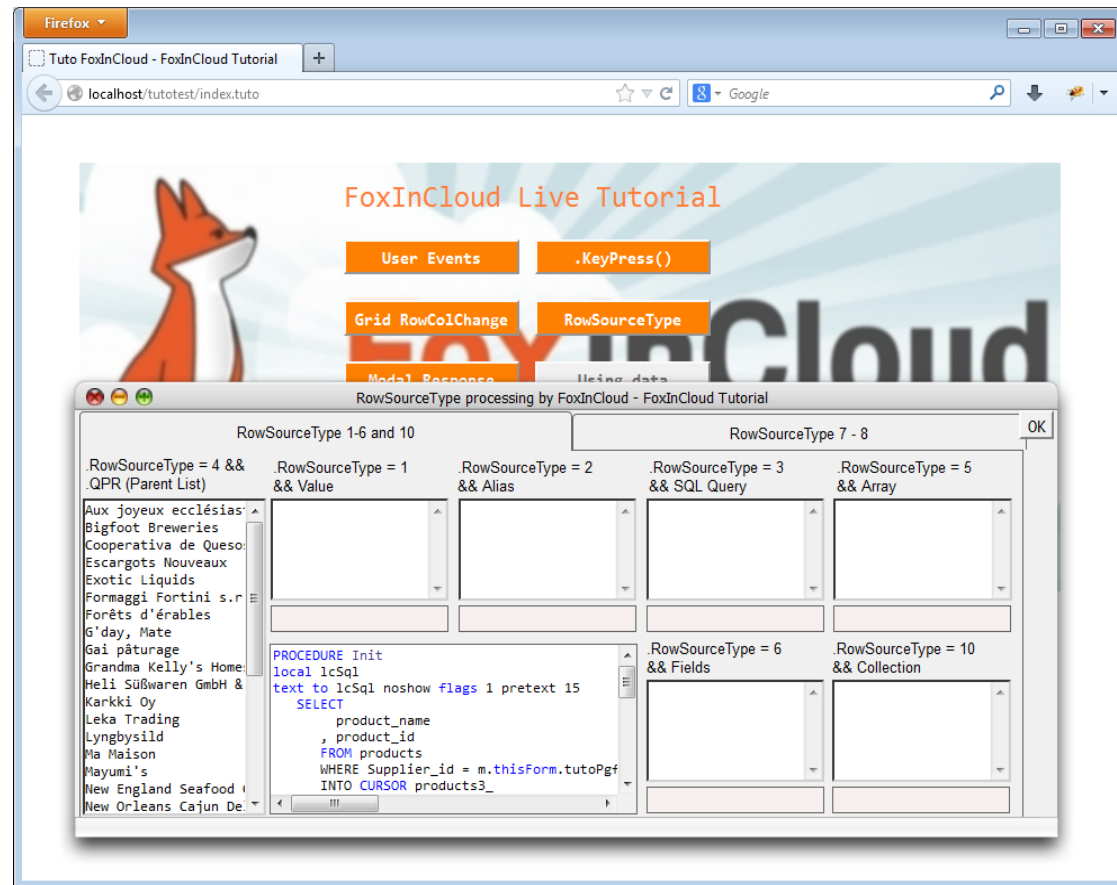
Firefox

Tuto FoxInCloud - FoxInCloud Tutorial

localhost/tutotest/index.tuto

Google

FoxInCloud Live Tutorial

User Events

.KeyPress()

Grid RowColChange

RowSourceType

Modal Response

Using data

RowSourceType processing by FoxInCloud - FoxInCloud Tutorial

RowSourceType 1-6 and 10

RowSourceType 7 - 8

OK

.RowSourceType = 4 && .QPR (Parent List)

.RowSourceType = 1 && Value

.RowSourceType = 2 && Alias

.RowSourceType = 3 && SQL Query

.RowSourceType = 5 && Array

Aux joyeux ecclésias
Bigfoot Breweries
Cooperativa de Queso
Escargots Nouveaux
Exotic Liquids
Formaggi Fortini s.r
Forêts d'érables
G'day, Mate
Gai pâturage
Grandma Kelly's Home
Heli Süßwaren GmbH &
Karkki Oy
Leka Trading
Lyngbysild
Ma Maison
Mayumi's
New England Seafood
New Orleans Cajun De

PROCEDURE Init
local lcSql
text to lcSql noshow flags 1 pretext 15
SELECT
product_name
, product_id
FROM products
WHERE Supplier_id = m.thisForm.tutoPgf
INTO CURSOR products3_

.RowSourceType = 6 && Fields

.RowSourceType = 10 && Collection